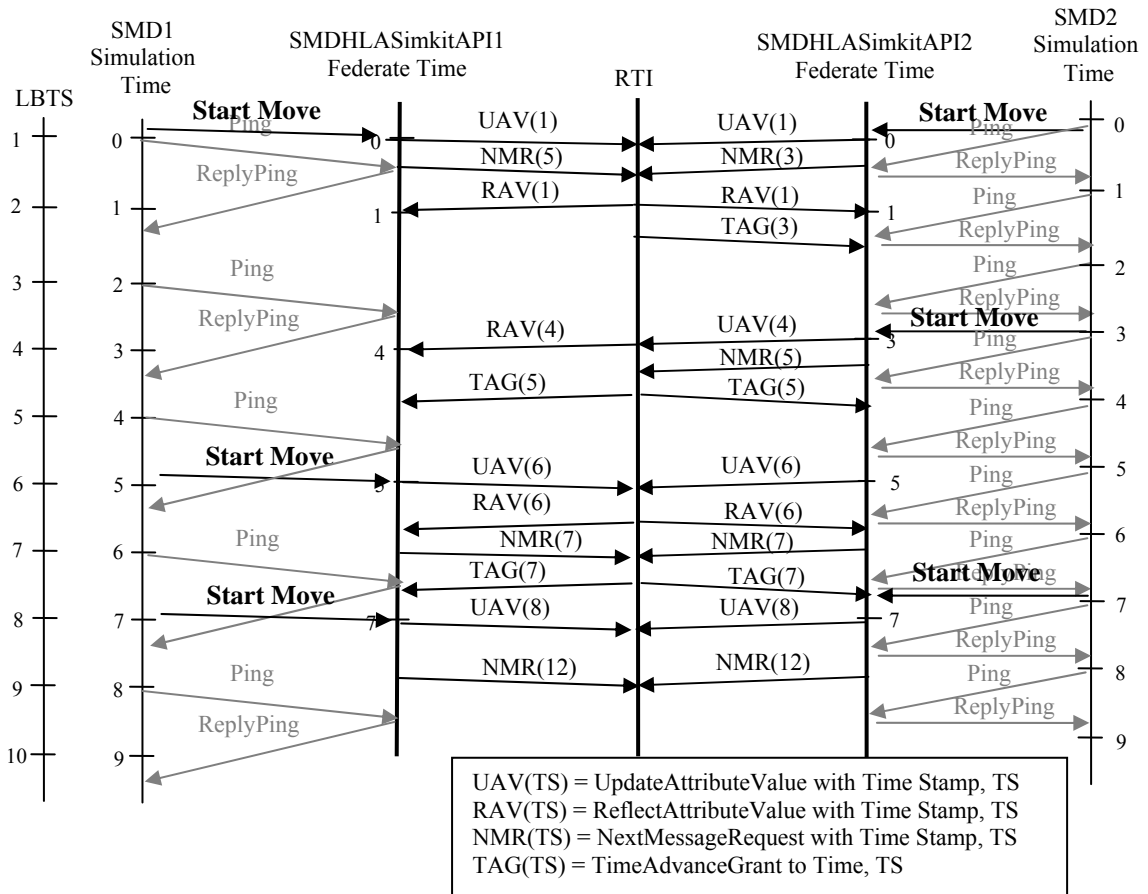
LBTS

SMD1 Simulation Time

SMDHLASimkitAPI1 Federate Time

RTI

SMDHLASimkitAPI2 Federate Time

SMD2 Simulation Time

1
2
3
4
5
6
7
8
9
10

0
1
2
3
4
5
6
7
8
9

Start Move
Ping
ReplyPing
Ping
ReplyPing
Ping
Start Move
Ping
Start Move
Ping
ReplyPing

0
1
4
5
7

UAV(1)
NMR(5)
RAV(1)
RAV(4)
TAG(5)
UAV(6)
RAV(6)
NMR(7)
TAG(7)
UAV(8)
NMR(12)

UAV(1)
NMR(3)
RAV(1)
TAG(3)
UAV(4)
NMR(5)
TAG(5)
UAV(6)
RAV(6)
NMR(7)
TAG(7)
UAV(8)
NMR(12)

0
1
3
5
7

Start Move
Ping
ReplyPing
Ping
ReplyPing
Ping
ReplyPing
Start Move
Ping
ReplyPing
Ping
ReplyPing
Ping
ReplyPing
Ping
Start Move
ReplyPing
Ping
ReplyPing
Ping
ReplyPing

0
1
2
3
4
5
6
7
8
9

UAV(TS) = UpdateAttributeValue with Time Stamp, TS
RAV(TS) = ReflectAttributeValue with Time Stamp, TS
NMR(TS) = NextMessageRequest with Time Stamp, TS
TAG(TS) = TimeAdvanceGrant to Time, TS